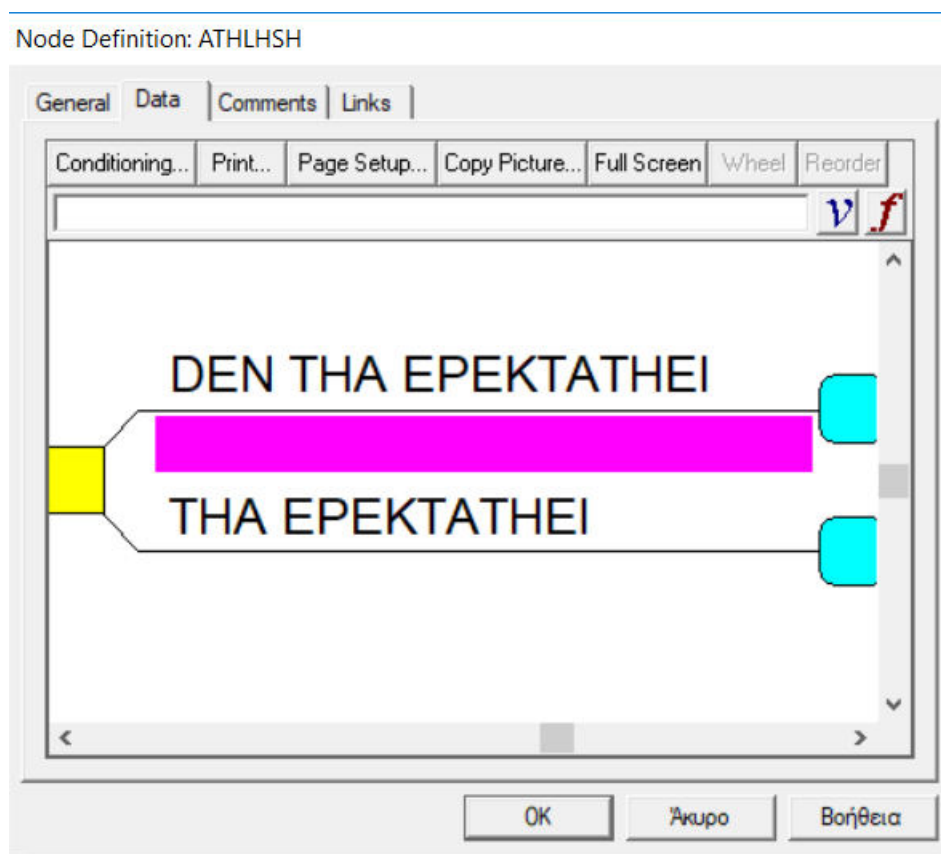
Node Definition: ATHLHSH

General | Data | Comments | Links

Conditioning... | Print... | Page Setup... | Copy Picture... | Full Screen | Wheel | Reorder

v f

DEN THA EPEKTATHEI

THA EPEKTATHEI

OK | Άκυρο | Βοήθεια